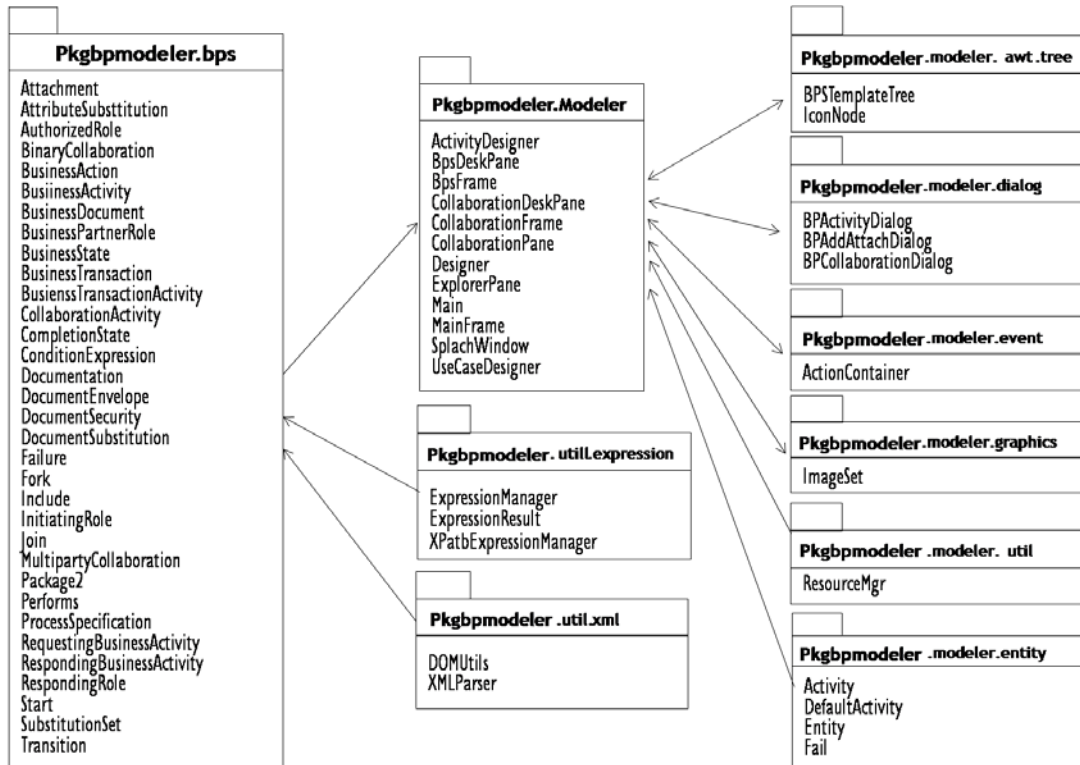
Pkgbpmodeler.bps

Attachment
AttributeSubsttitution
AuthorizedRole
BinaryCollaboration
BusinessAction
BusiinessActivity
BusinessDocument
BusinessPartnerRole
BusinessState
BusinessTransaction
BusienssTransactionActivity
CollaborationActivity
CompletionState
ConditionExpression
Documentation
DocumentEnvelope
DocumentSecurity
DocumentSubstitution
Failure
Fork
Include
InitiatingRole
Join
MultipartyCollaboration
Package2
Performs
ProcessSpecification
RequestingBusinessActivity
RespondingBusinessActivity
RespondingRole
Start
SubstitutionSet
Transition

Pkgbpmodeler.Modeler

ActivityDesigner
BpsDeskPane
BpsFrame
CollaborationDeskPane
CollaborationFrame
CollaborationPane
Designer
ExplorerPane
Main
MainFrame
SplachWindow
UseCaseDesigner

Pkgbpmodeler. utill.expression

ExpressionManager
ExpressionResult
XPatbExpressionManager

Pkgbpmodeler .util.xml

DOMUtils
XMLParser

Pkgbpmodeler.modeler. awt .tree

BPSTemplateTree
IconNode

Pkgbpmodeler.modeler.dialog

BPActivityDialog
BPAddAttachDialog
BPCollaborationDialog

Pkgbpmodeler.modeler.event

ActionContainer

Pkgbpmodeler.modeler.graphics

ImageSet

Pkgbpmodeler .modeler. util

ResourceMgr

Pkgbpmodeler .modeler.entity

Activity
DefaultActivity
Entity
Fail